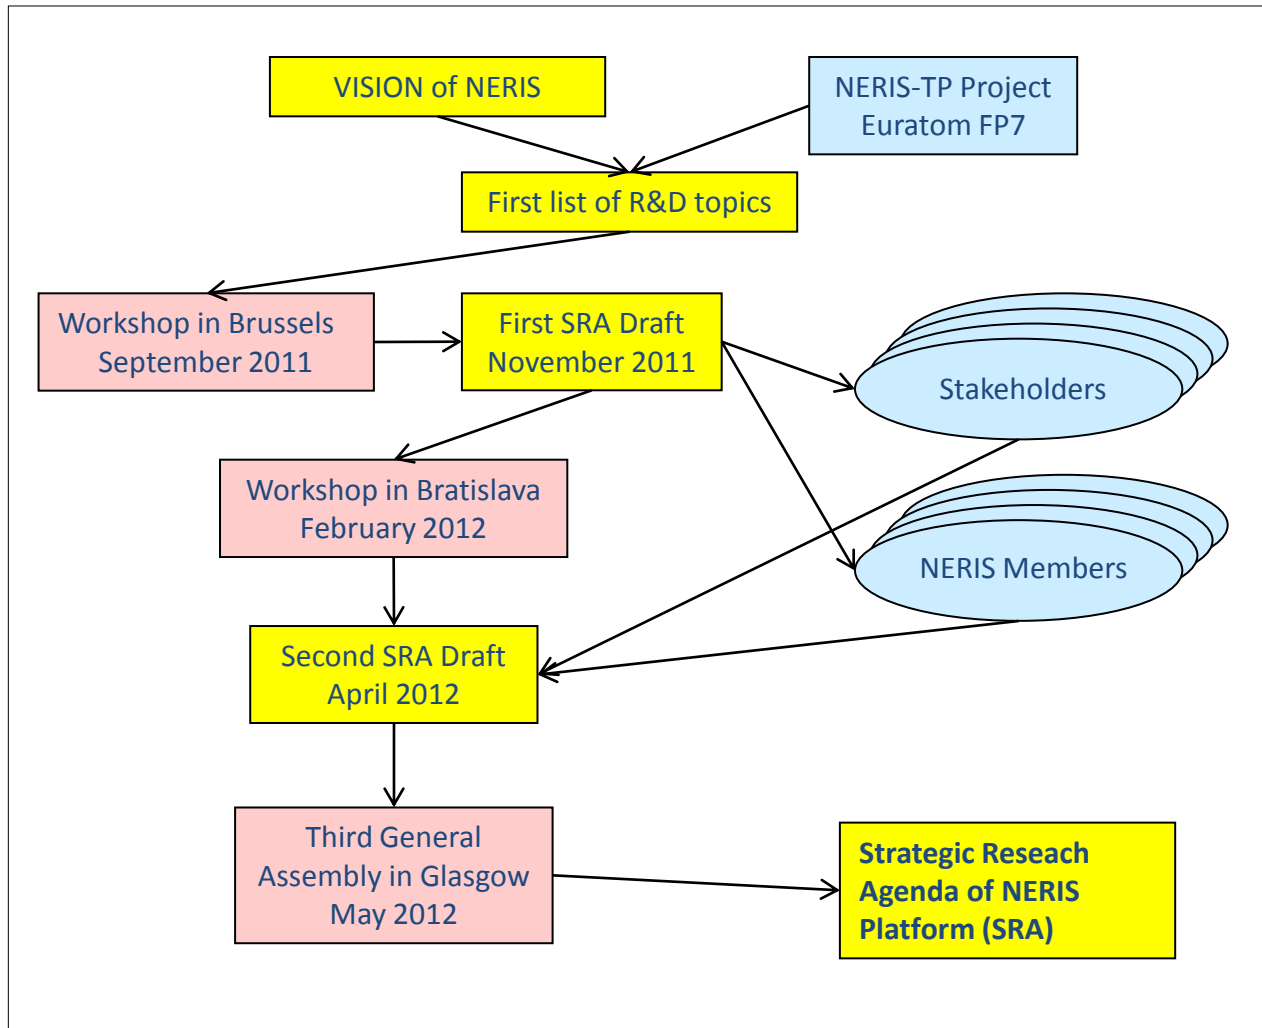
VISION of NERIS

NERIS-TP Project
Euratom FP7

First list of R&D topics

Workshop in Brussels
September 2011

First SRA Draft
November 2011

Stakeholders

Workshop in Bratislava
February 2012

NERIS Members

Second SRA Draft
April 2012

Third General
Assembly in Glasgow
May 2012

Strategic Reseach
Agenda of NERIS
Platform (SRA)